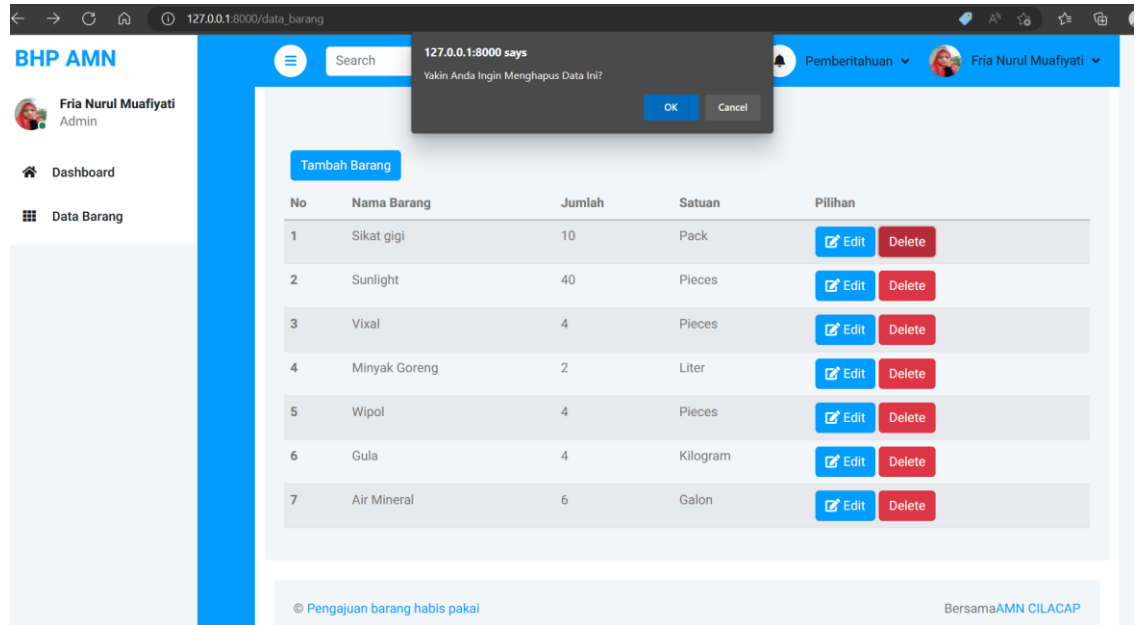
127.0.0.1:8000/data_barang

BHP AMN

Fria Nurul Muafiyati
Admin

Dashboard

Data Barang

Search

127.0.0.1:8000 says
Yakin Anda Ingin Menghapus Data Ini?
OK Cancel

Pemberitahuan

Fria Nurul Muafiyati

Tambah Barang

| No | Nama Barang | Jumlah | Satuan | Pilihan |
|---|---|---|---|---|
| 1 | Sikat gigi | 10 | Pack | Edit Delete |
| 2 | Sunlight | 40 | Pieces | Edit Delete |
| 3 | Vixal | 4 | Pieces | Edit Delete |
| 4 | Minyak Goreng | 2 | Liter | Edit Delete |
| 5 | Wipol | 4 | Pieces | Edit Delete |
| 6 | Gula | 4 | Kilogram | Edit Delete |
| 7 | Air Mineral | 6 | Galon | Edit Delete |

© Pengajuan barang habis pakai

BersamaAMN CILACAP